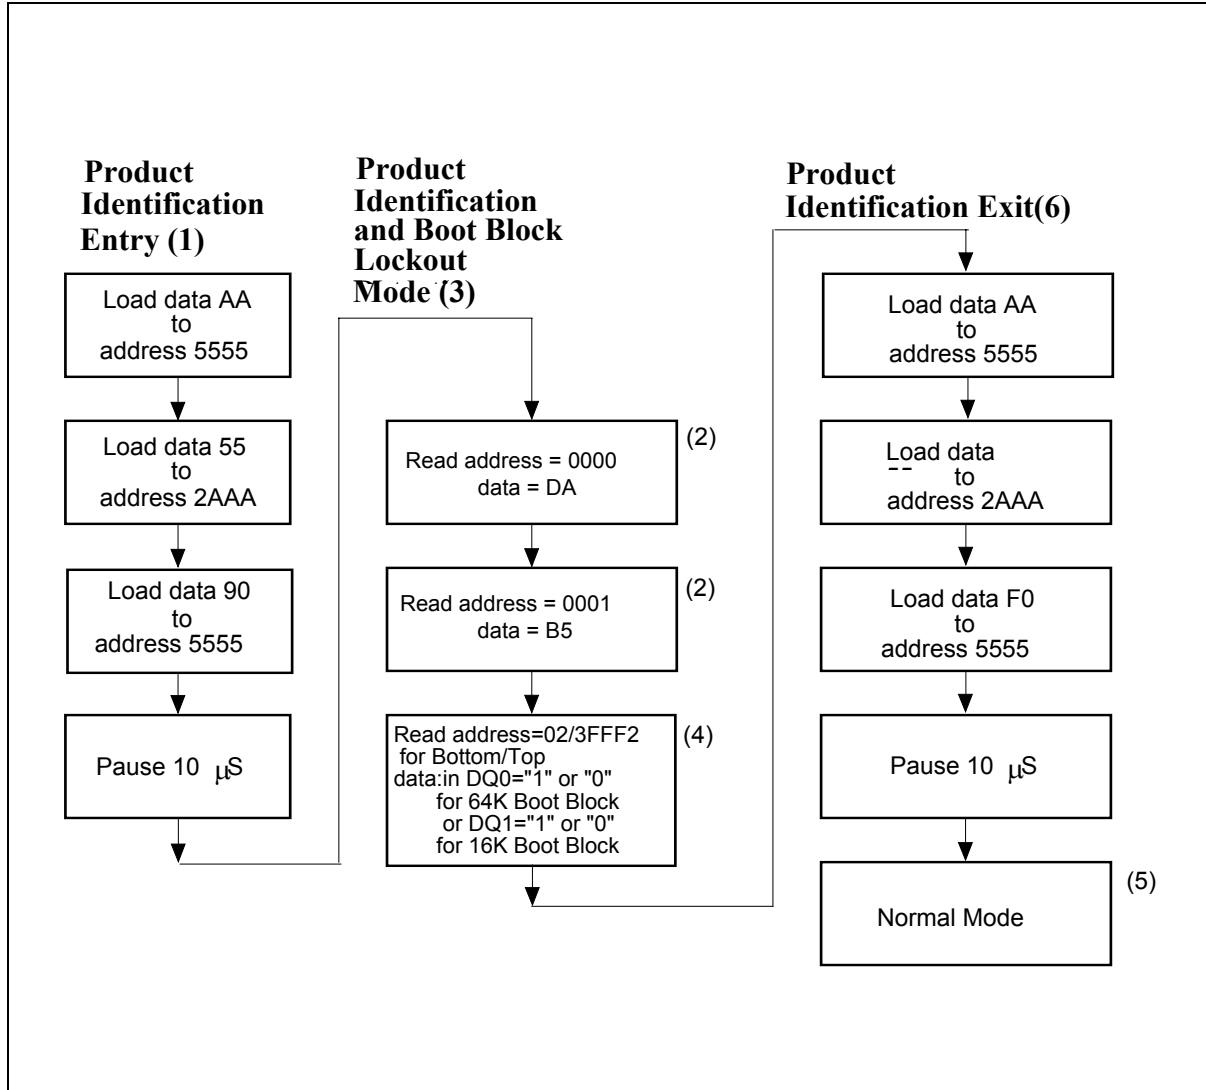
Product Identification Entry (1)

Load data AA to address 5555

Load data 55 to address 2AAA

Load data 90 to address 5555

Pause 10 $\mu$S

Product Identification and Boot Block Lockout Mode (3)

Read address = 0000 data = DA

(2)

Read address = 0001 data = B5

(2)

Read address=02/3FFF2 for Bottom/Top data:in DQ0="1" or "0" for 64K Boot Block or DQ1="1" or "0" for 16K Boot Block

(4)

Product Identification Exit(6)

Load data AA to address 5555

Load data -- to address 2AAA

Load data F0 to address 5555

Pause 10 $\mu$S

Normal Mode

(5)